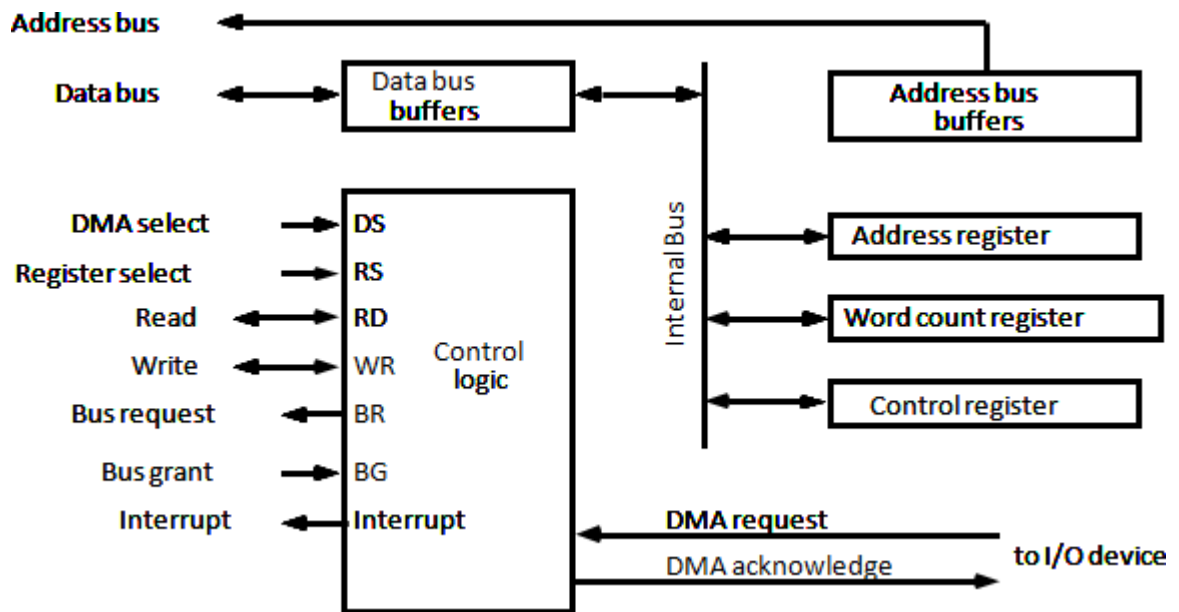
Address bus

Data bus

Data bus
buffers

Address bus
buffers

Internal Bus

DMA select
Register select
Read
Write
Bus request
Bus grant
Interrupt

DS
RS
RD
WR
BR
BG
Interrupt

Control
logic

Address register

Word count register

Control register

DMA request

DMA acknowledge

to I/O device